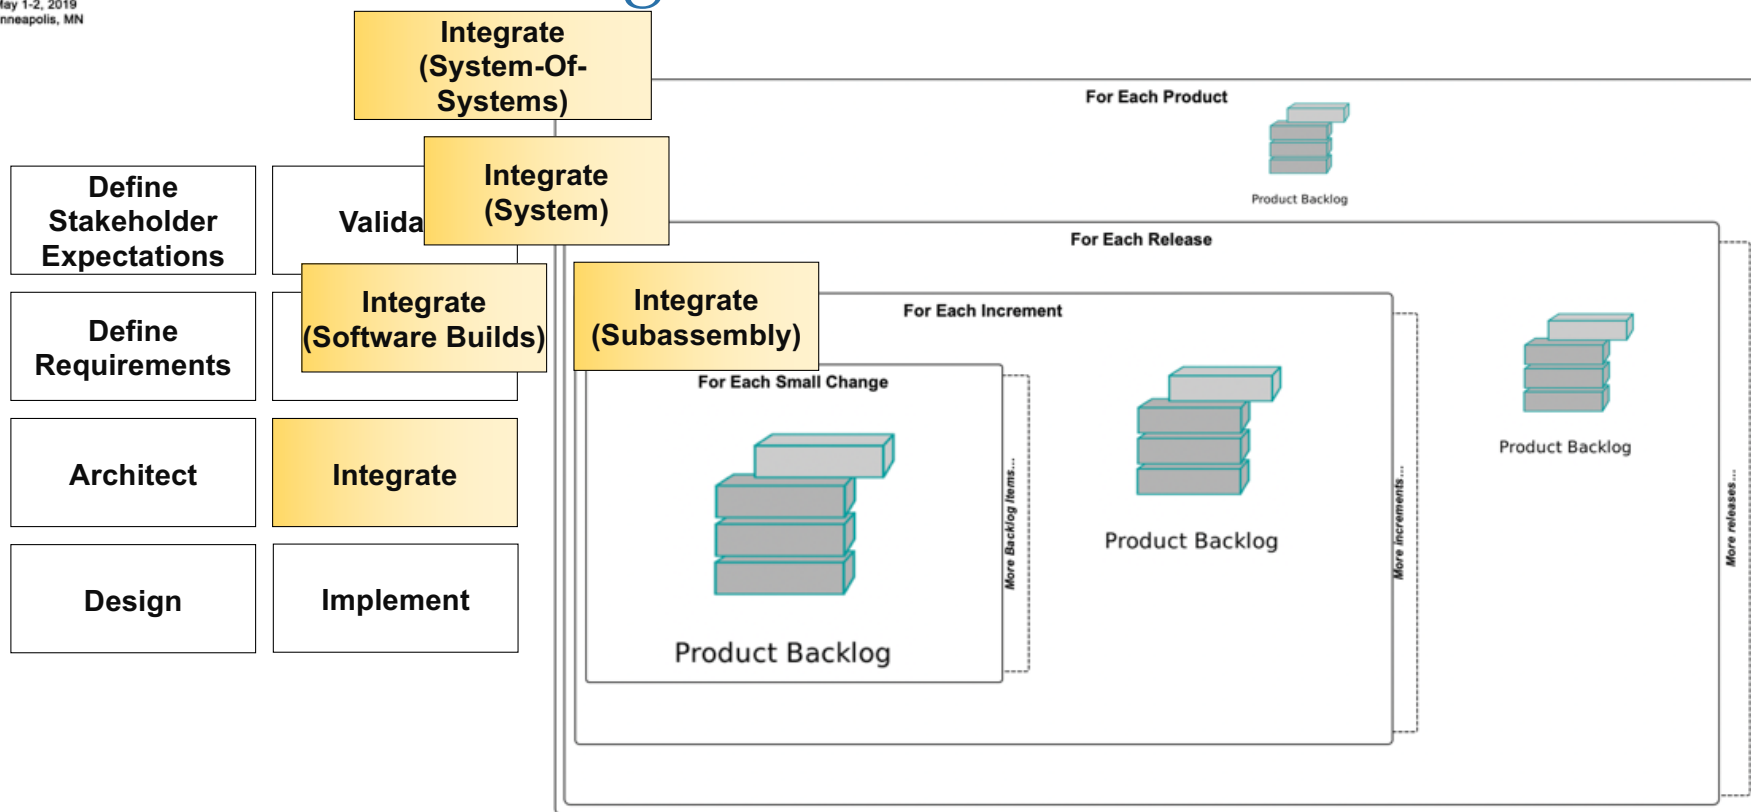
lay 1-2, 2019
nneapolis, MN

Integrate (System-Of-Systems)

For Each Product

Product Backlog

Define Stakeholder Expectations

Valida

Integrate (System)

For Each Release

Integrate (Software Builds)

Integrate (Subassembly)

For Each Increment

Define Requirements

For Each Small Change

Architect

Integrate

Product Backlog

Product Backlog

Design

Implement

Product Backlog

Product Backlog

More Backlog Items...

More increments...

More releases...